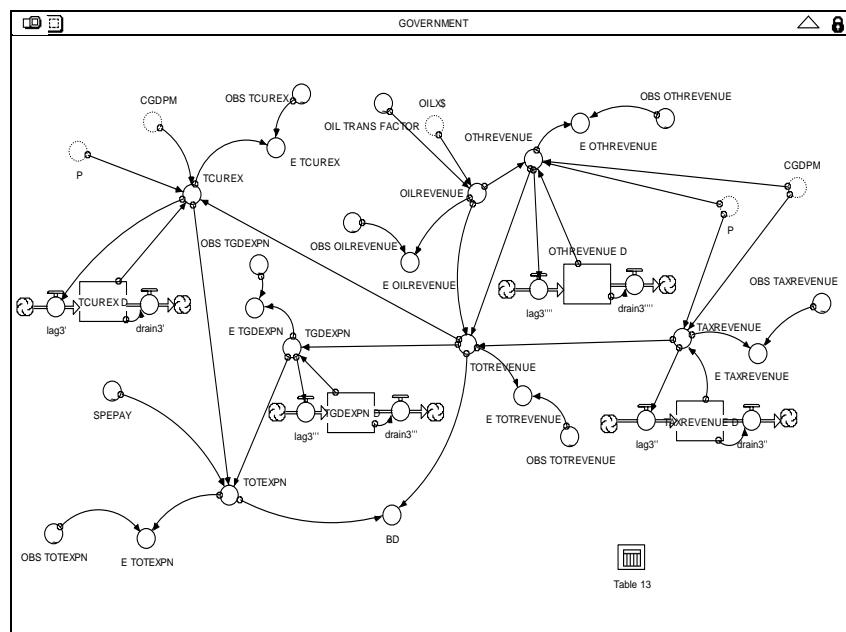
GOVERNMENT

CGDPM

OBS TCUREX

OILX$

OBS OTHREVENUE

OIL TRANS FACTOR

E TCUREX

OTHREVENUE

E OTHREVENUE

CGDPM

P

TCUREX

OILREVENUE

P

OBS TGDEXPN

OBS OILREVENUE

OTHREVENUE D

E OILREVENUE

OBS TAXREVENUE

TCUREX D

lag3'

drain3'

lag3''''

drain3''''

E TGDEXPN

TGDEXPN

TAXREVENUE

TOTREVENUE

E TAXREVENUE

SPEPAY

TGDEXPN D

lag3'''

drain3'''

E TOTREVENUE

TAXREVENUE D

lag3''

drain3''

OBS TOTREVENUE

TOTEXPN

BD

OBS TOTEXPN

E TOTEXPN

Table 13